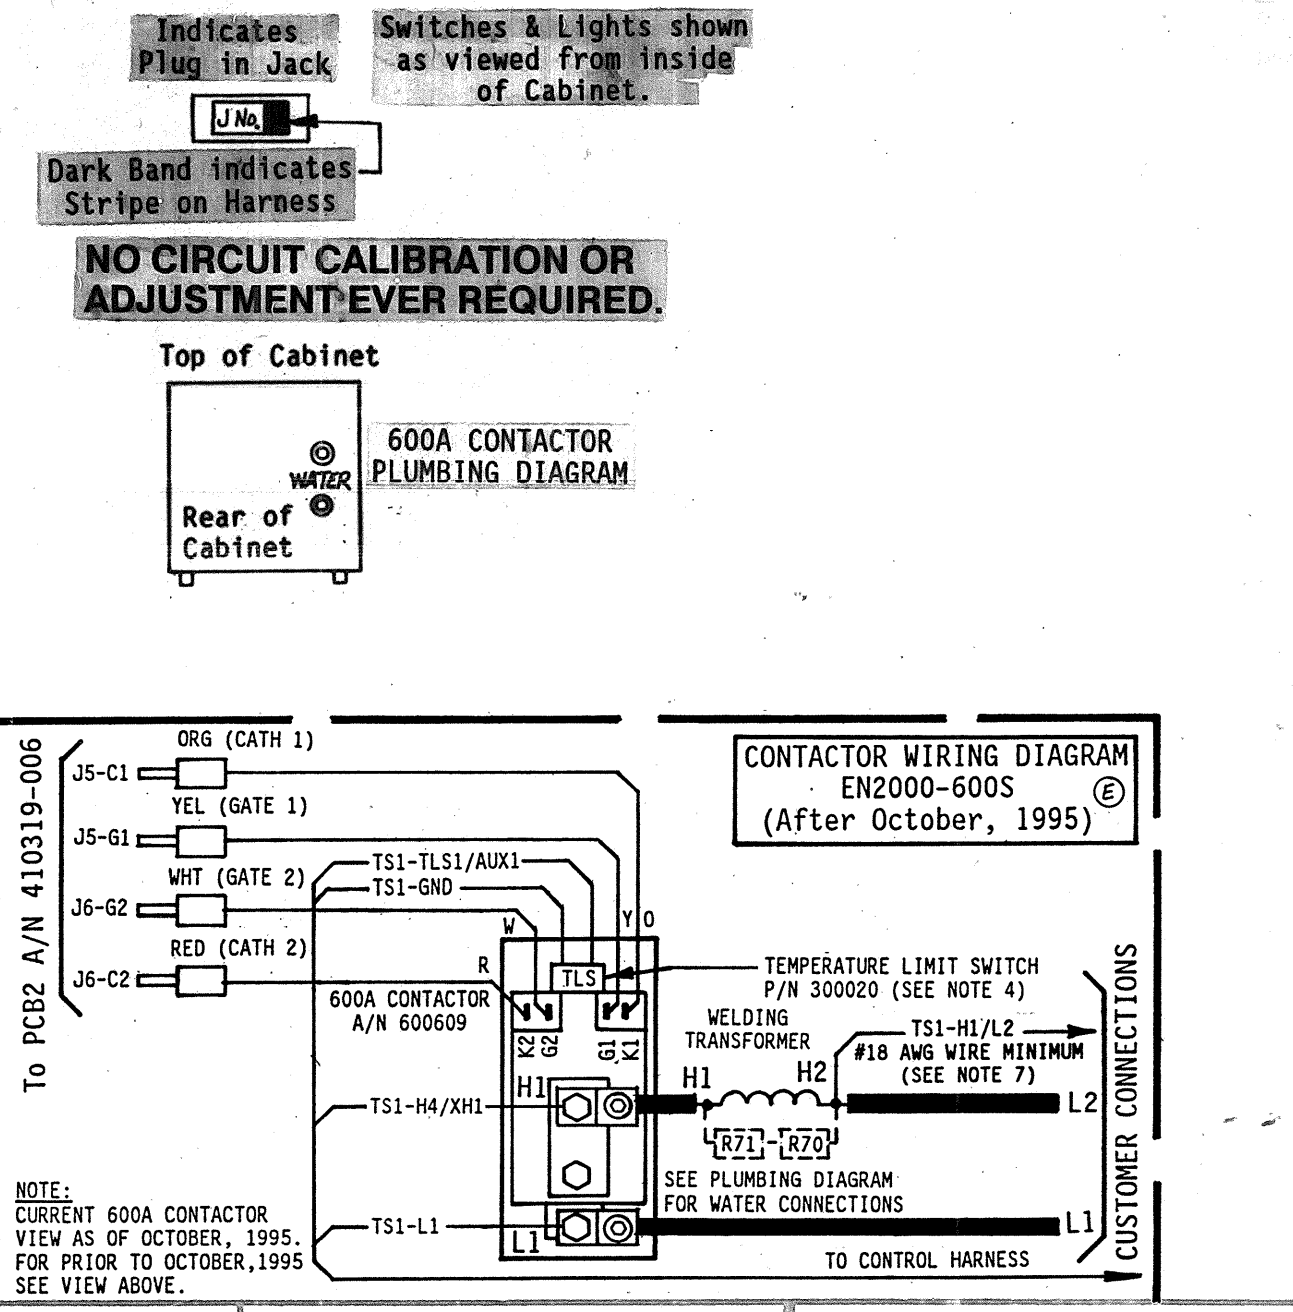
Indicates Plug in Jack

Switches & Lights shown as viewed from inside of Cabinet.

J No.

Dark Band indicates Stripe on Harness

NO CIRCUIT CALIBRATION OR ADJUSTMENT EVER REQUIRED.

Top of Cabinet

WATER

Rear of Cabinet

600A CONTACTOR PLUMBING DIAGRAM

To PCB2 A/N 410319-006

J5-C1
ORG (CATH 1)
J5-G1
YEL (GATE 1)
J6-G2
WHT (GATE 2)
J6-C2
RED (CATH 2)

CONTACTOR WIRING DIAGRAM
EN2000-600S
(After October, 1995)
E

TS1-TLS1/AUX1
TS1-GND
W
Y
O
R
TLS
TEMPERATURE LIMIT SWITCH P/N 300020 (SEE NOTE 4)
600A CONTACTOR A/N 600609
K2 G2
G1 K1
WELDING TRANSFORMER
TS1-H1/L2
#18 AWG WIRE MINIMUM (SEE NOTE 7)
H1
H1
H2
TS1-H4/XH1
L2
R71
R70
SEE PLUMBING DIAGRAM FOR WATER CONNECTIONS
CUSTOMER CONNECTIONS
TS1-L1
L1
L1
TO CONTROL HARNESS

NOTE:
CURRENT 600A CONTACTOR VIEW AS OF OCTOBER, 1995. FOR PRIOR TO OCTOBER,1995 SEE VIEW ABOVE.